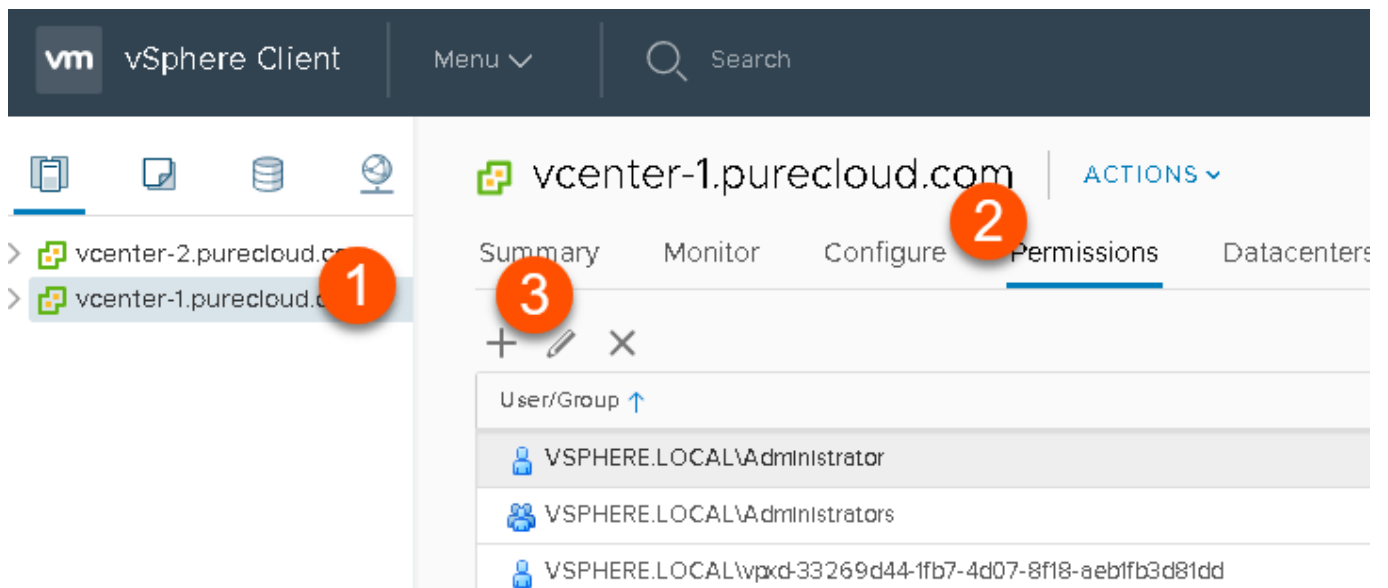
vm vSphere Client

Menu

Search

vcenter-2.purecloud.co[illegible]

vcenter-1.purecloud.c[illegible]

1

vcenter-1.purecloud.com

ACTIONS

2

Summary Monitor Configure Permissions Datacenters

3

| User/Group ↑ |
|---|
| VSPHERE.LOCAL\Administrator |
| VSPHERE.LOCAL\Administrators |
| VSPHERE.LOCAL\vpxd-33269d44-1fb7-4d07-8f18-aeb1fb3d81dd |